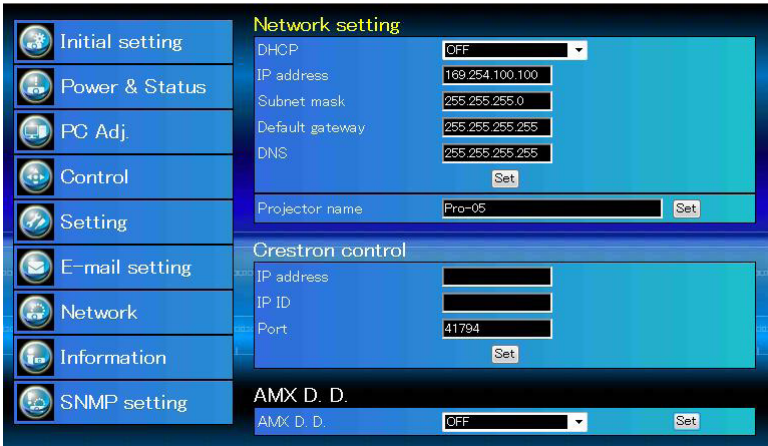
Initial setting
Power & Status
PC Adj.
Control
Setting
E-mail setting
Network
Information
SNMP setting

Network setting

| DHCP | OFF |
|---|---|
| IP address | 169.254.100.100 |
| Subnet mask | 255.255.255.0 |
| Default gateway | 255.255.255.255 |
| DNS | 255.255.255.255 |

Set

Projector name Pro-05 Set

Crestron control

| IP address | |
|---|---|
| IP ID | |
| Port | 41794 |

Set

AMX D. D.

AMX D. D. OFF Set